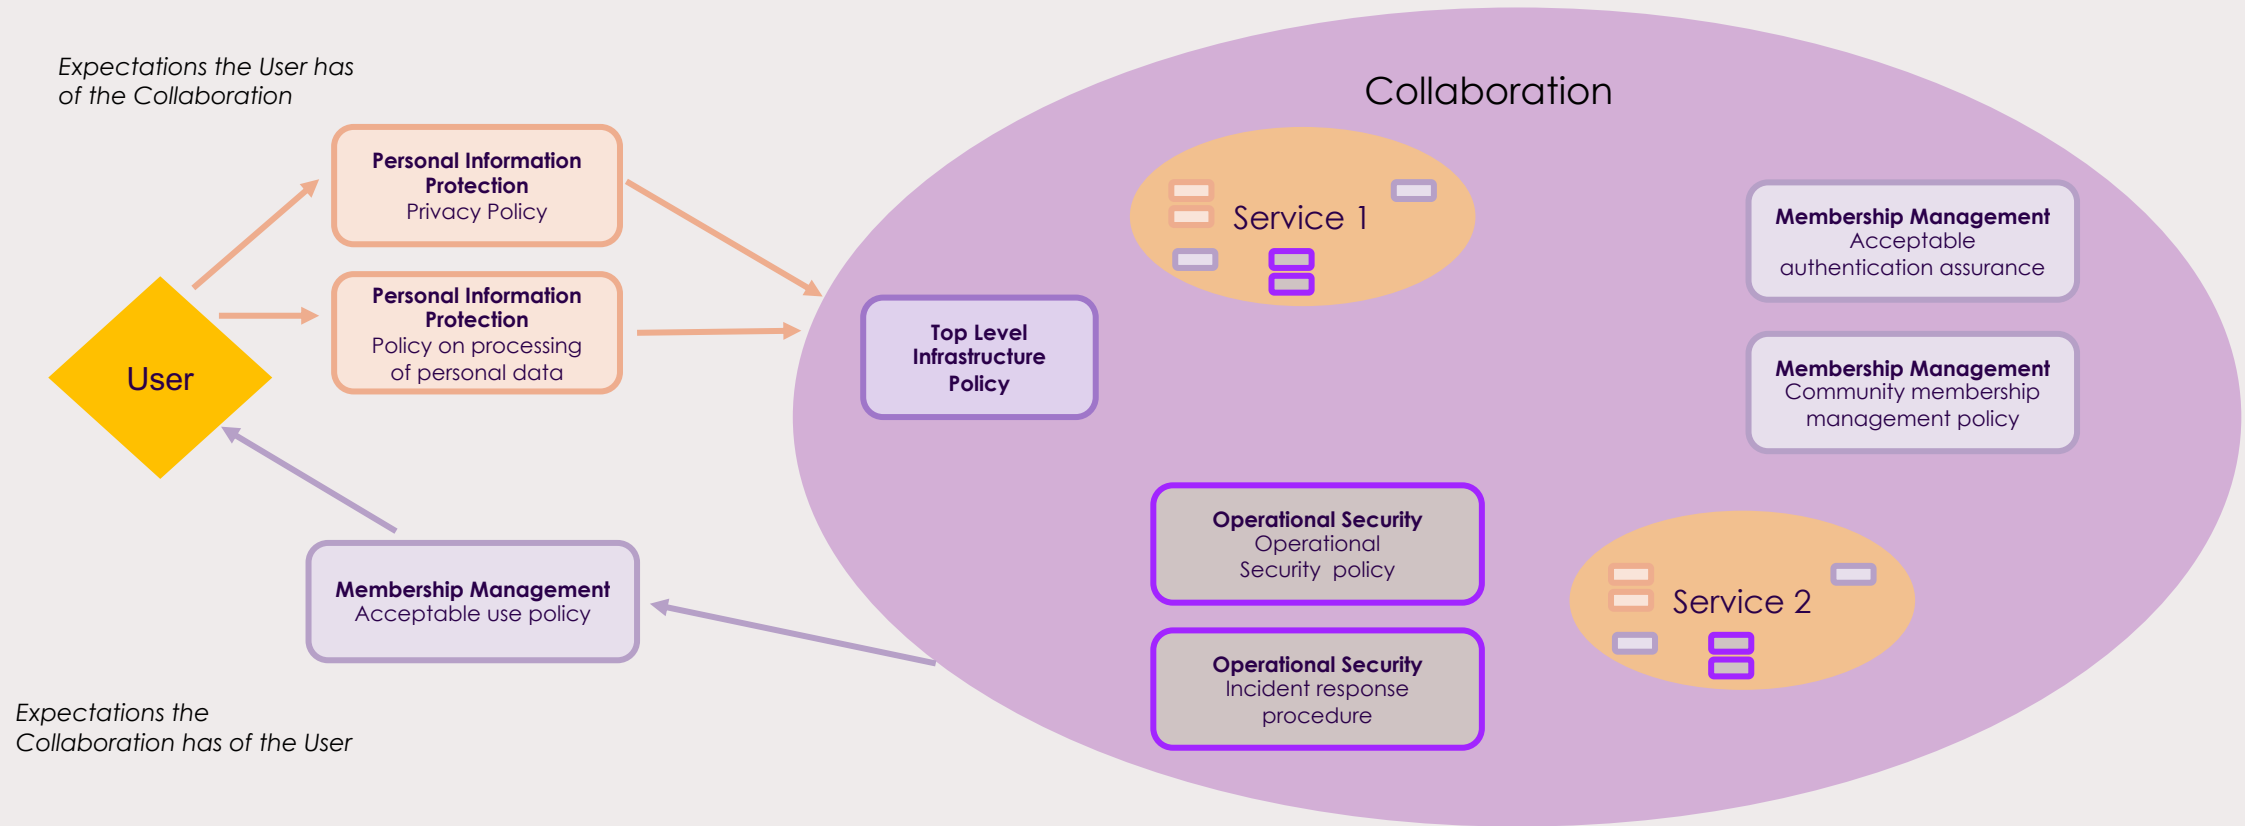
Expectations the User has of the Collaboration

Personal Information Protection
Privacy Policy

Personal Information Protection
Policy on processing of personal data

User

Membership Management
Acceptable use policy

Expectations the Collaboration has of the User

Collaboration

Top Level Infrastructure Policy

Service 1

Membership Management
Acceptable authentication assurance

Membership Management
Community membership management policy

Operational Security
Operational Security policy

Operational Security
Incident response procedure

Service 2